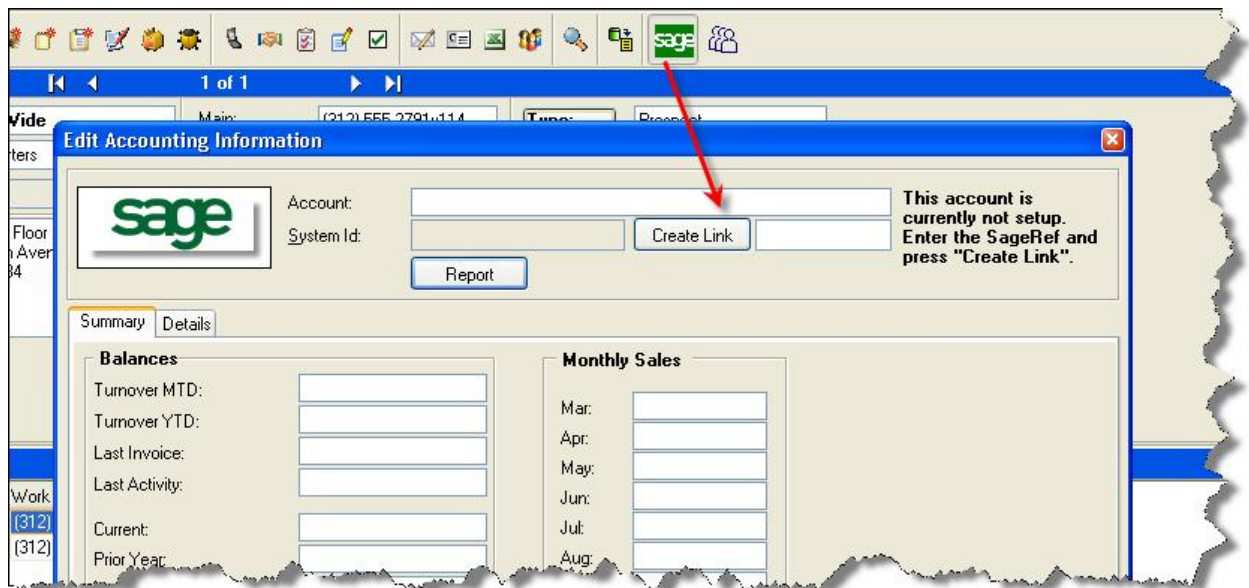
sage

1 of 1

Wide

Main:

(312) 555-2791x114

Type:

Prospect

rters

Floor

n Aven

34

Edit Accounting Information

sage

Account:

System Id:

Create Link

Report

This account is currently not setup. Enter the SageRef and press "Create Link".

Summary

Details

Balances

Turnover MTD:

Turnover YTD:

Last Invoice:

Last Activity:

Current:

Prior Year:

Monthly Sales

Mar:

Apr:

May:

Jun:

Jul:

Aug:

Work

(312)

(312)